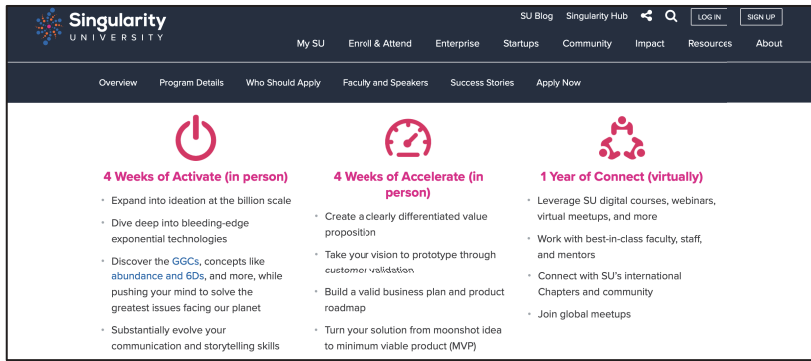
Singularity UNIVERSITY

SU Blog Singularity Hub LOG IN SIGN UP

My SU Enroll & Attend Enterprise Startups Community Impact Resources About

Overview Program Details Who Should Apply Faculty and Speakers Success Stories Apply Now

4 Weeks of Activate (in person)

- Expand into ideation at the billion scale
- Dive deep into bleeding-edge exponential technologies
- Discover the GGCs, concepts like abundance and 6Ds, and more, while pushing your mind to solve the greatest issues facing our planet
- Substantially evolve your communication and storytelling skills

4 Weeks of Accelerate (in person)

- Create a clearly differentiated value proposition
- Take your vision to prototype through customer validation
- Build a valid business plan and product roadmap
- Turn your solution from moonshot idea to minimum viable product (MVP)

1 Year of Connect (virtually)

- Leverage SU digital courses, webinars, virtual meetups, and more
- Work with best-in-class faculty, staff, and mentors
- Connect with SU's international Chapters and community
- Join global meetups